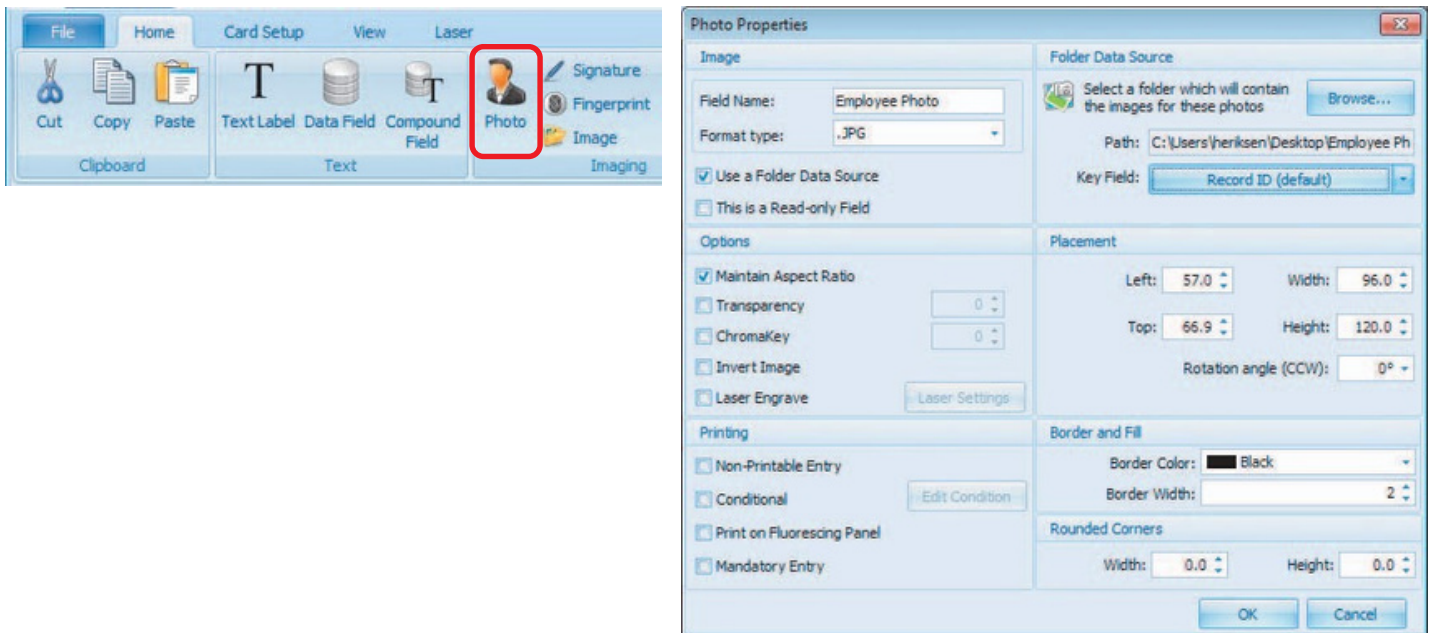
File Home Card Setup View Laser

Cut Copy Paste
Clipboard

Text Label Data Field Compound Field
Text

Photo
Signature
Fingerprint
Image
Imaging

Photo Properties

Image

Field Name: Employee Photo
Format type: .JPG

Use a Folder Data Source
This is a Read-only Field

Folder Data Source

Select a folder which will contain the images for these photos
Browse...

Path: C:\Users\heriksen\Desktop\Employee Ph
Key Field: Record ID (default)

Options

Maintain Aspect Ratio
Transparency 0
ChromaKey 0
Invert Image
Laser Engrave
Laser Settings

Placement

Left: 57.0
Width: 96.0
Top: 66.9
Height: 120.0
Rotation angle (CCW): 0°

Printing

Non-Printable Entry
Conditional
Edit Condition
Print on Fluorescing Panel
Mandatory Entry

Border and Fill

Border Color: Black
Border Width: 2

Rounded Corners

Width: 0.0
Height: 0.0

OK Cancel